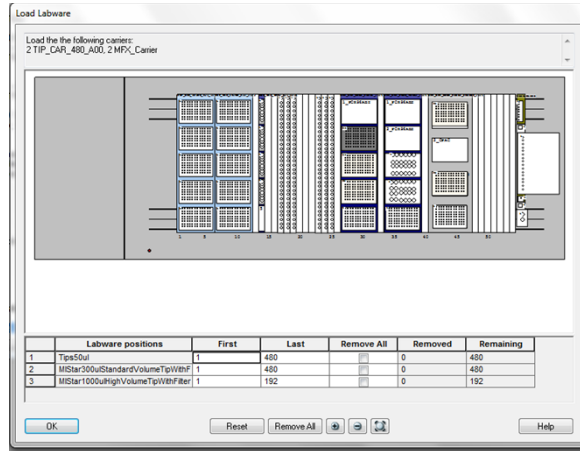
Load Labware

Load the the following carriers:
2 TIP_CAR_480_A00, 2 MFX_Carrier

1 5 10 15 20 25 30 35 40 45 50

| | Labware positions | First | Last | Remove All | Removed | Remaining |
|---|---|---|---|---|---|---|
| 1 | Tips50ul | 1 | 480 | | 0 | 480 |
| 2 | MlStar300ulStandardVolumeTipWithF | 1 | 480 | | 0 | 480 |
| 3 | MlStar1000ulHighVolumeTipWithFilter | 1 | 192 | | 0 | 192 |

OK

Reset

Remove All

Help